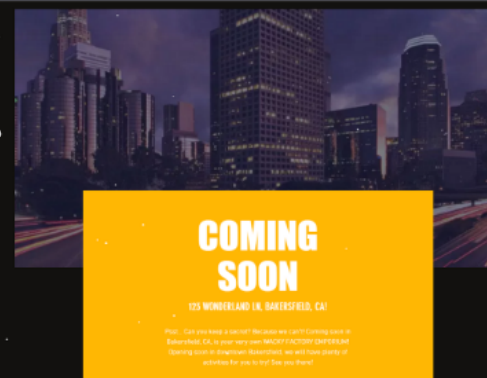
COMING SOON

123 WONDERLAND LN, BAKERSFIELD, CA!

Psst... Can you keep a secret? Because we can't! Coming soon in Bakersfield, CA, is your very own WACKY FACTORY EMPORIUM! Opening soon in downtown Bakersfield, we will have plenty of activities for you to try! See you there!